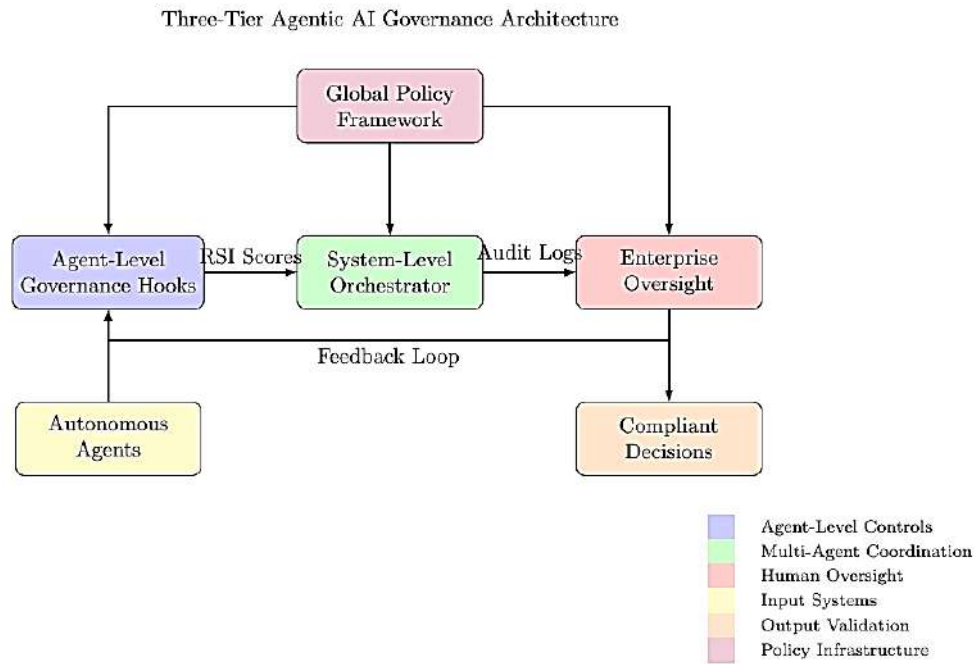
Three-Tier Agentic AI Governance Architecture

Global Policy Framework

Agent-Level Governance Hooks

RSI Scores

System-Level Orchestrator

Audit Logs

Enterprise Oversight

Feedback Loop

Autonomous Agents

Compliant Decisions

Agent-Level Controls
Multi-Agent Coordination
Human Oversight
Input Systems
Output Validation
Policy Infrastructure